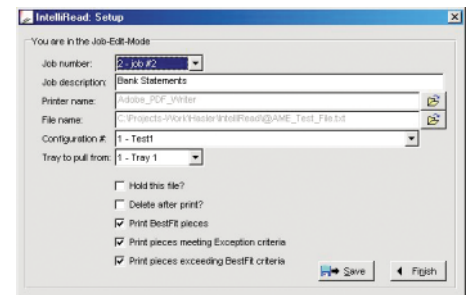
IntelliRead: Setup

You are in the Job-Edit-Mode

Job number: 2 - job #2

Job description: Bank Statements

Printer name: Adobe_PDF_Writer

File name: C:\Projects-Work\Hasler\IntelliRead\@AME_Test_File.txt

Configuration #: 1 - Test1

Tray to pull from: 1 - Tray 1

Hold this file?

Delete after print?

Print BestFit pieces

Print pieces meeting Exception criteria

Print pieces exceeding BestFit criteria

Save

Finish